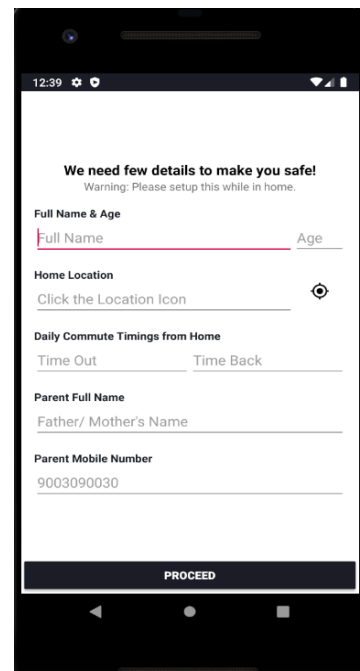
12:39

We need few details to make you safe!
Warning: Please setup this while in home.

Full Name & Age
Full Name
Age

Home Location
Click the Location Icon

Daily Commute Timings from Home
Time Out
Time Back

Parent Full Name
Father/ Mother's Name

Parent Mobile Number
9003090030

PROCEED